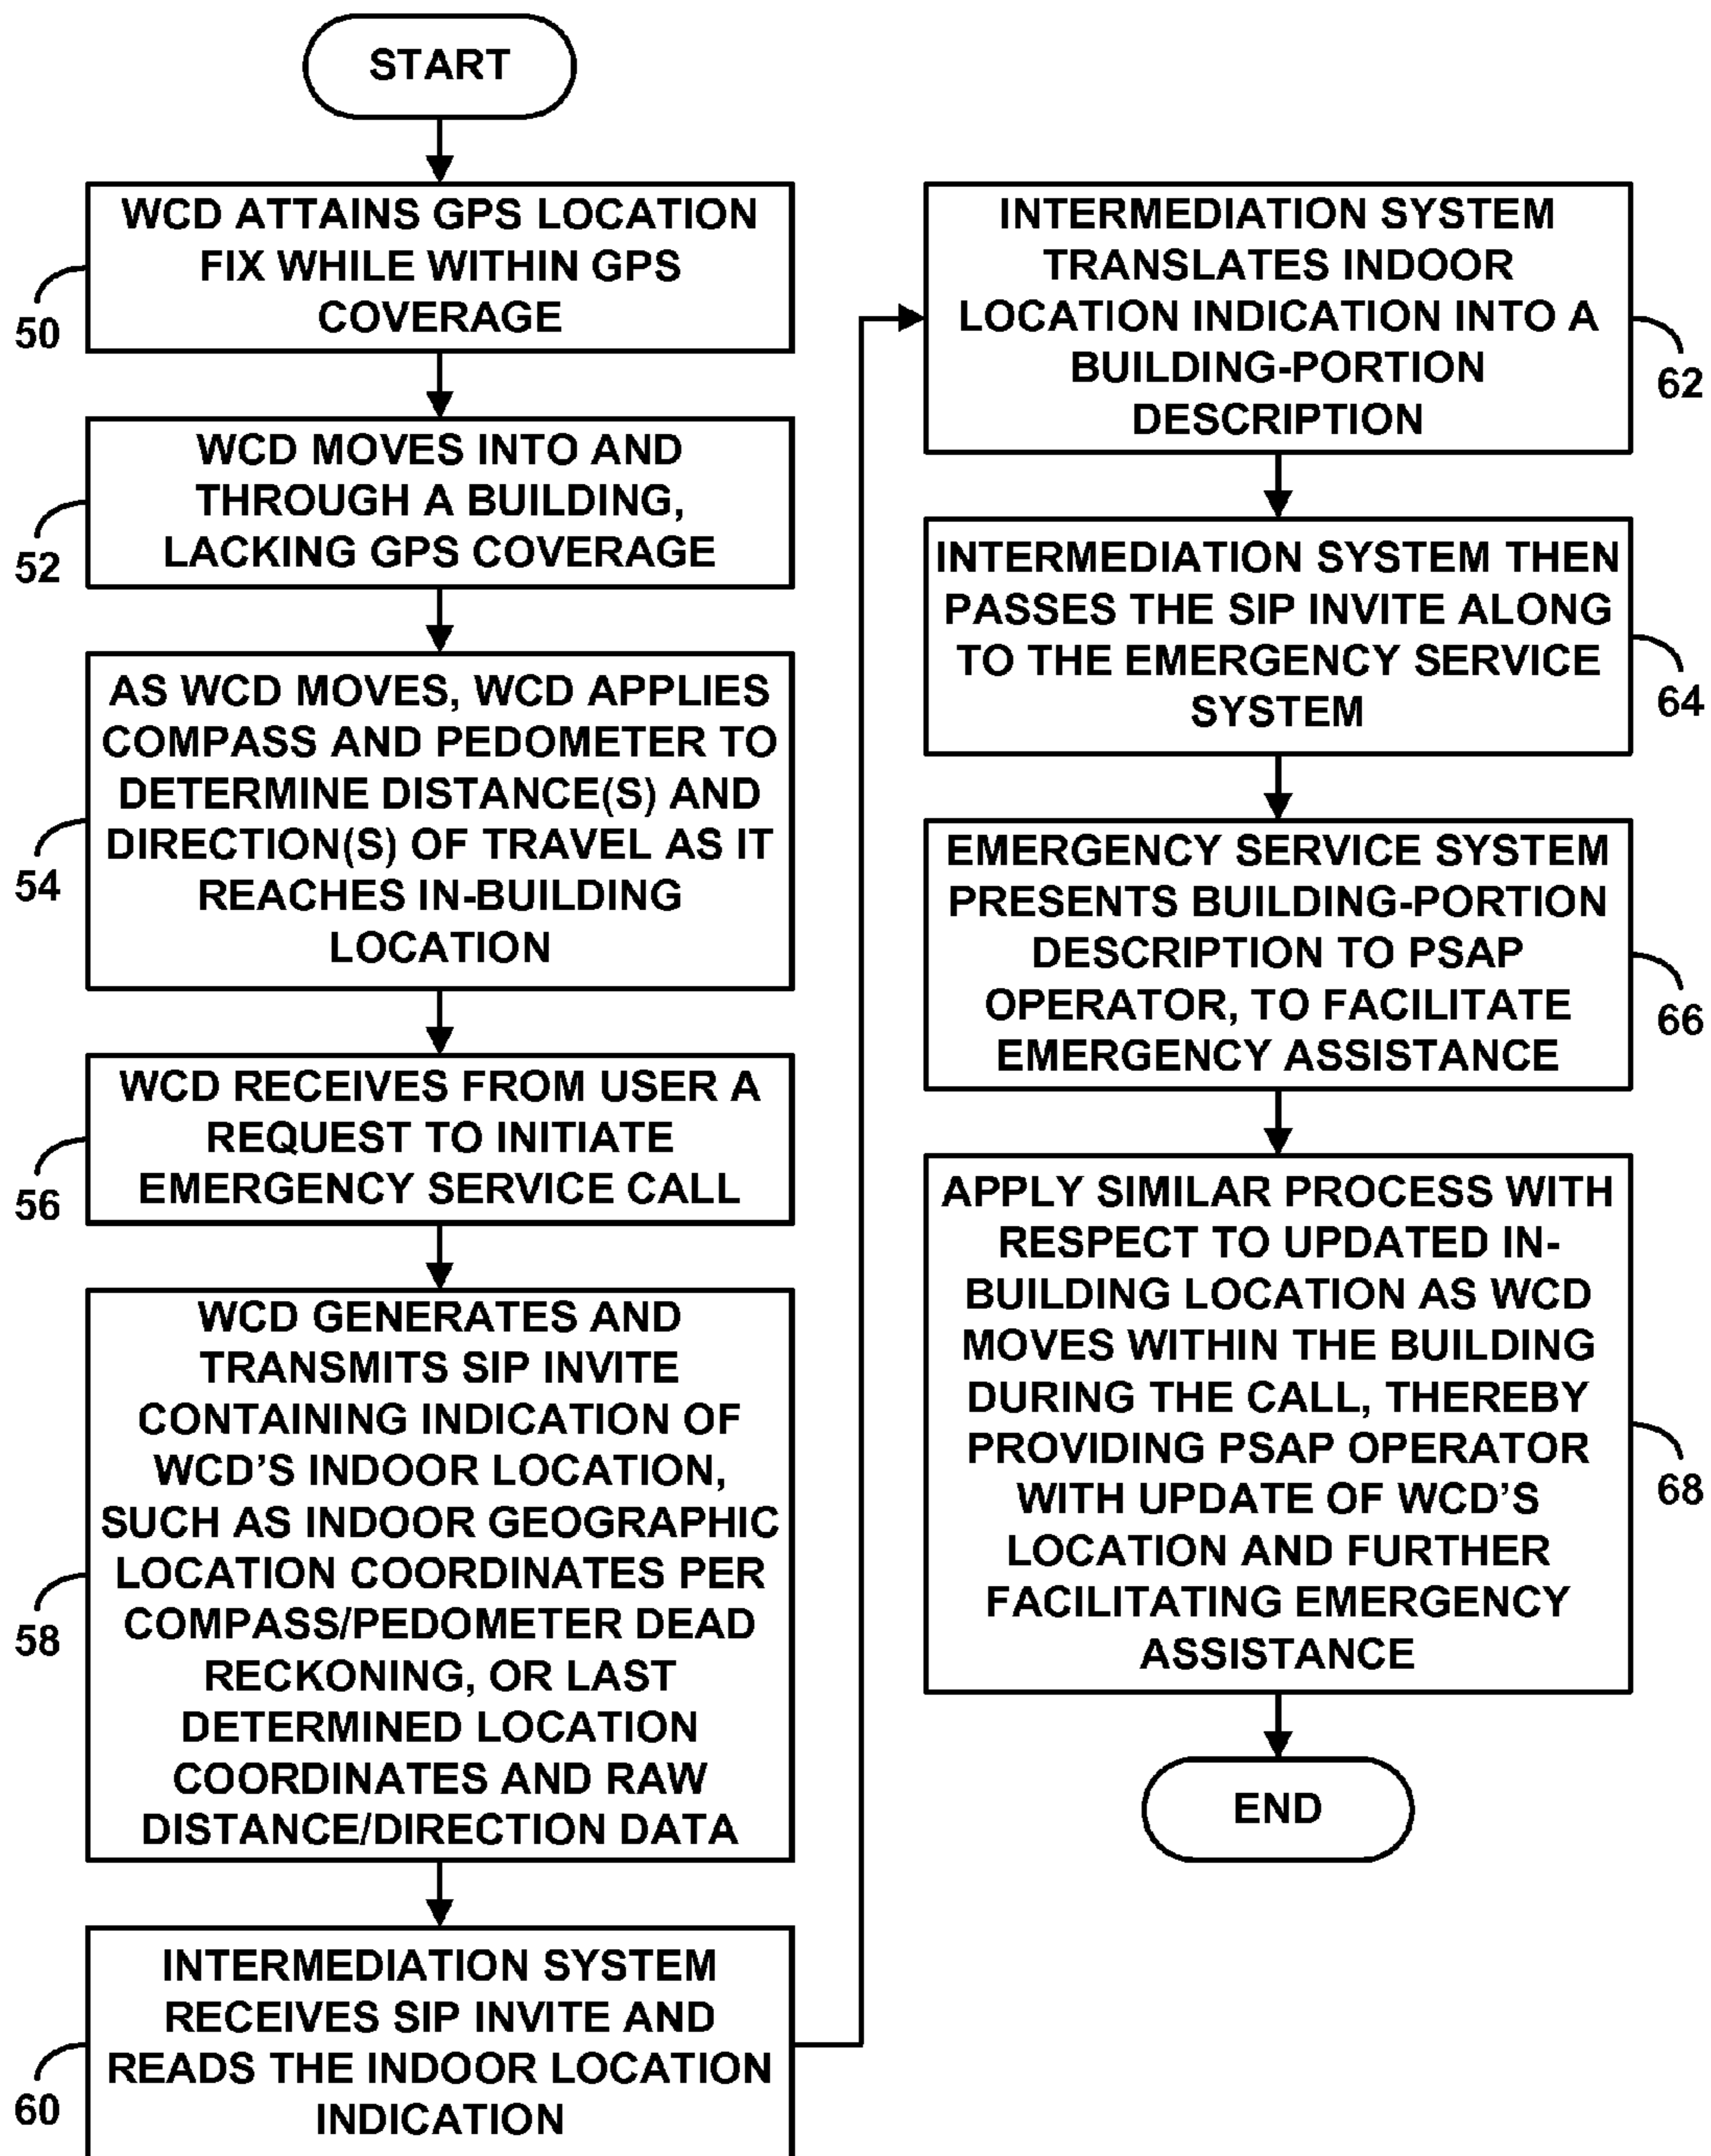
START

WCD ATTAINS GPS LOCATION FIX WHILE WITHIN GPS COVERAGE

50

WCD MOVES INTO AND THROUGH A BUILDING, LACKING GPS COVERAGE

52

AS WCD MOVES, WCD APPLIES COMPASS AND PEDOMETER TO DETERMINE DISTANCE(S) AND DIRECTION(S) OF TRAVEL AS IT REACHES IN-BUILDING LOCATION

54

WCD RECEIVES FROM USER A REQUEST TO INITIATE EMERGENCY SERVICE CALL

56

WCD GENERATES AND TRANSMITS SIP INVITE CONTAINING INDICATION OF WCD'S INDOOR LOCATION, SUCH AS INDOOR GEOGRAPHIC LOCATION COORDINATES PER COMPASS/PEDOMETER DEAD RECKONING, OR LAST DETERMINED LOCATION COORDINATES AND RAW DISTANCE/DIRECTION DATA

58

INTERMEDIATION SYSTEM RECEIVES SIP INVITE AND READS THE INDOOR LOCATION INDICATION

60

INTERMEDIATION SYSTEM TRANSLATES INDOOR LOCATION INDICATION INTO A BUILDING-PORTION DESCRIPTION

62

INTERMEDIATION SYSTEM THEN PASSES THE SIP INVITE ALONG TO THE EMERGENCY SERVICE SYSTEM

64

EMERGENCY SERVICE SYSTEM PRESENTS BUILDING-PORTION DESCRIPTION TO PSAP OPERATOR, TO FACILITATE EMERGENCY ASSISTANCE

66

APPLY SIMILAR PROCESS WITH RESPECT TO UPDATED IN-BUILDING LOCATION AS WCD MOVES WITHIN THE BUILDING DURING THE CALL, THEREBY PROVIDING PSAP OPERATOR WITH UPDATE OF WCD'S LOCATION AND FURTHER FACILITATING EMERGENCY ASSISTANCE

68

END